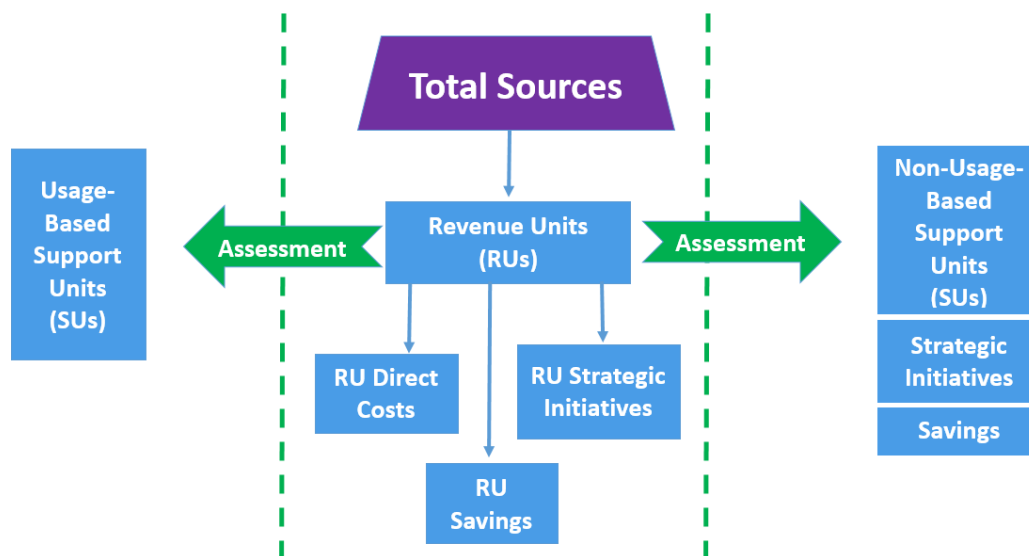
Total Sources

Usage-Based Support Units (SUs)

Assessment

Revenue Units (RUs)

Assessment

Non-Usage-Based Support Units (SUs)

Strategic Initiatives

Savings

RU Direct Costs

RU Strategic Initiatives

RU Savings